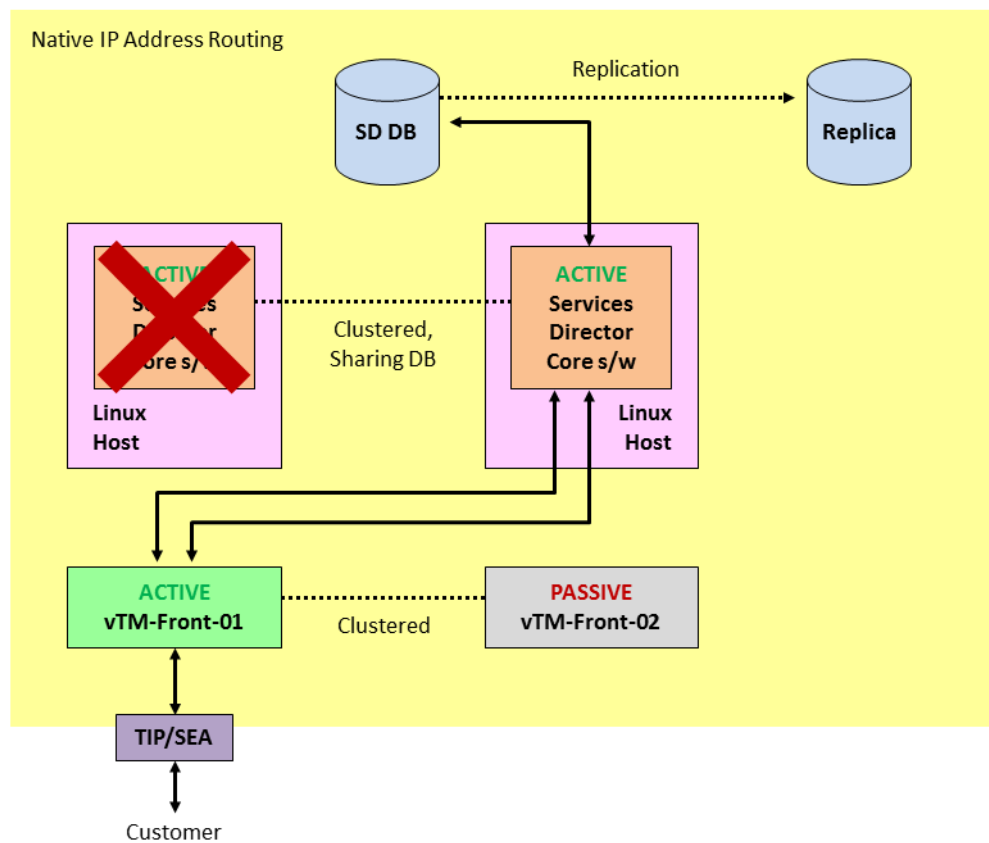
Native IP Address Routing

Replication

SD DB

Replica

ACTIV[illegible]
S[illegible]es
D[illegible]r
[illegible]ore s/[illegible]

Linux
Host

Clustered,
Sharing DB

ACTIVE
Services
Director
Core s/w

Linux
Host

ACTIVE
vTM-Front-01

Clustered

PASSIVE
vTM-Front-02

TIP/SEA

Customer